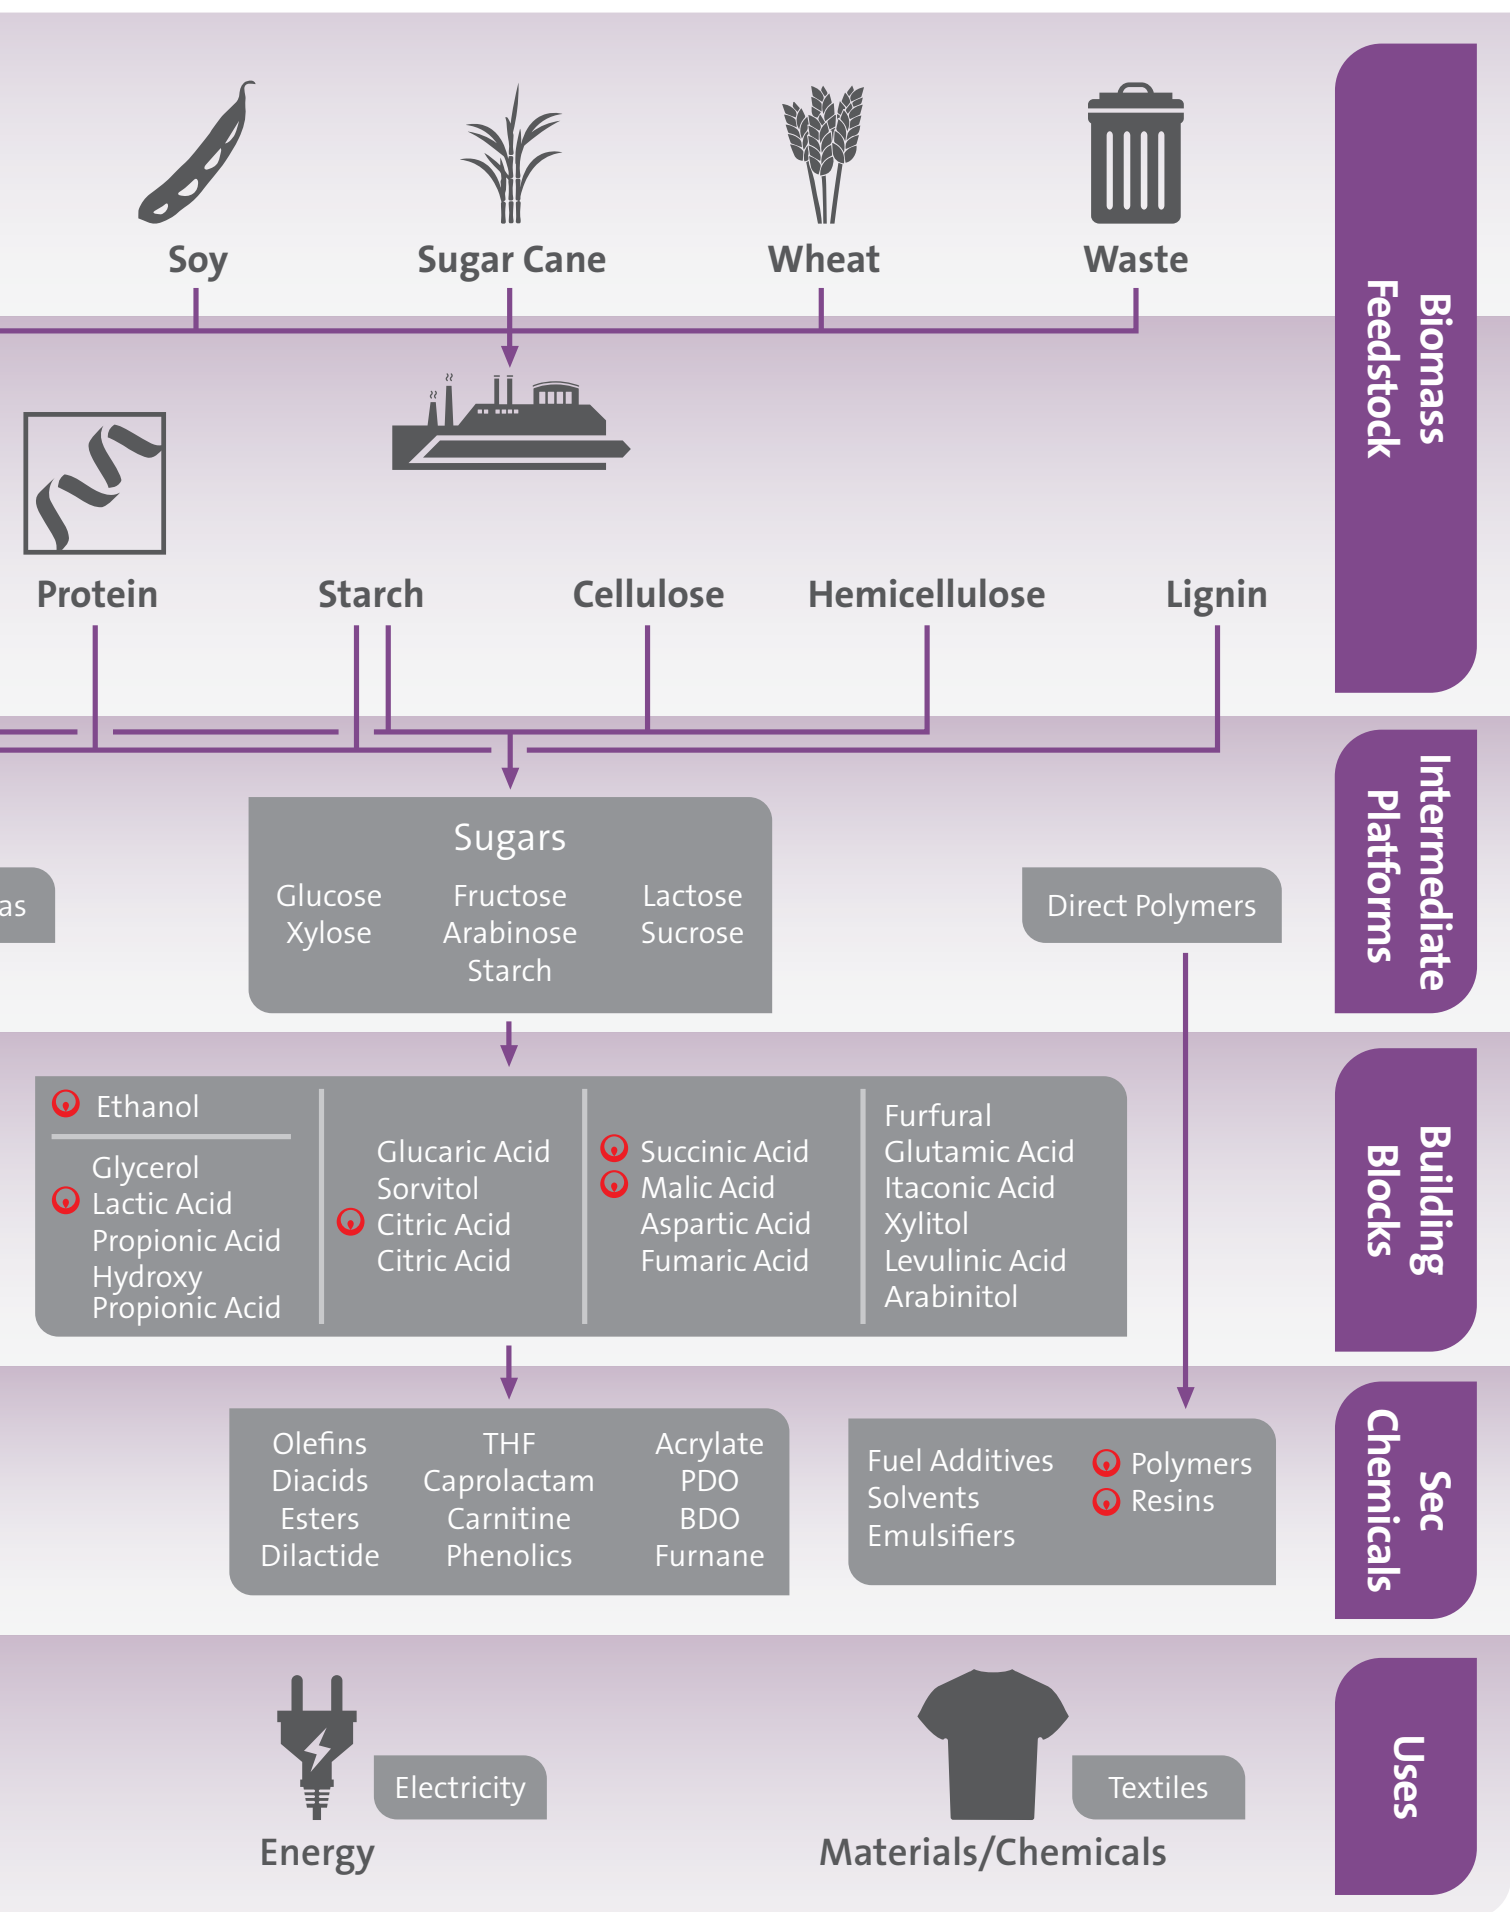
Soy
Sugar Cane
Wheat
Waste

Biomass Feedstock

Protein
Starch
Cellulose
Hemicellulose
Lignin

as

Sugars
Glucose
Xylose
Fructose
Arabinose
Starch
Lactose
Sucrose

Direct Polymers

Intermediate Platforms

Ethanol
Glycerol
Lactic Acid
Propionic Acid
Hydroxy Propionic Acid

Glucaric Acid
Sorvitol
Citric Acid
Citric Acid

Succinic Acid
Malic Acid
Aspartic Acid
Fumaric Acid

Furfural
Glutamic Acid
Itaconic Acid
Xylitol
Levulinic Acid
Arabinitol

Building Blocks

Olefins
Diacids
Esters
Dilactide
THF
Caprolactam
Carnitine
Phenolics
Acrylate
PDO
BDO
Furnane

Fuel Additives
Solvents
Emulsifiers
Polymers
Resins

Sec Chemicals

Electricity
Energy
Textiles
Materials/Chemicals

Uses